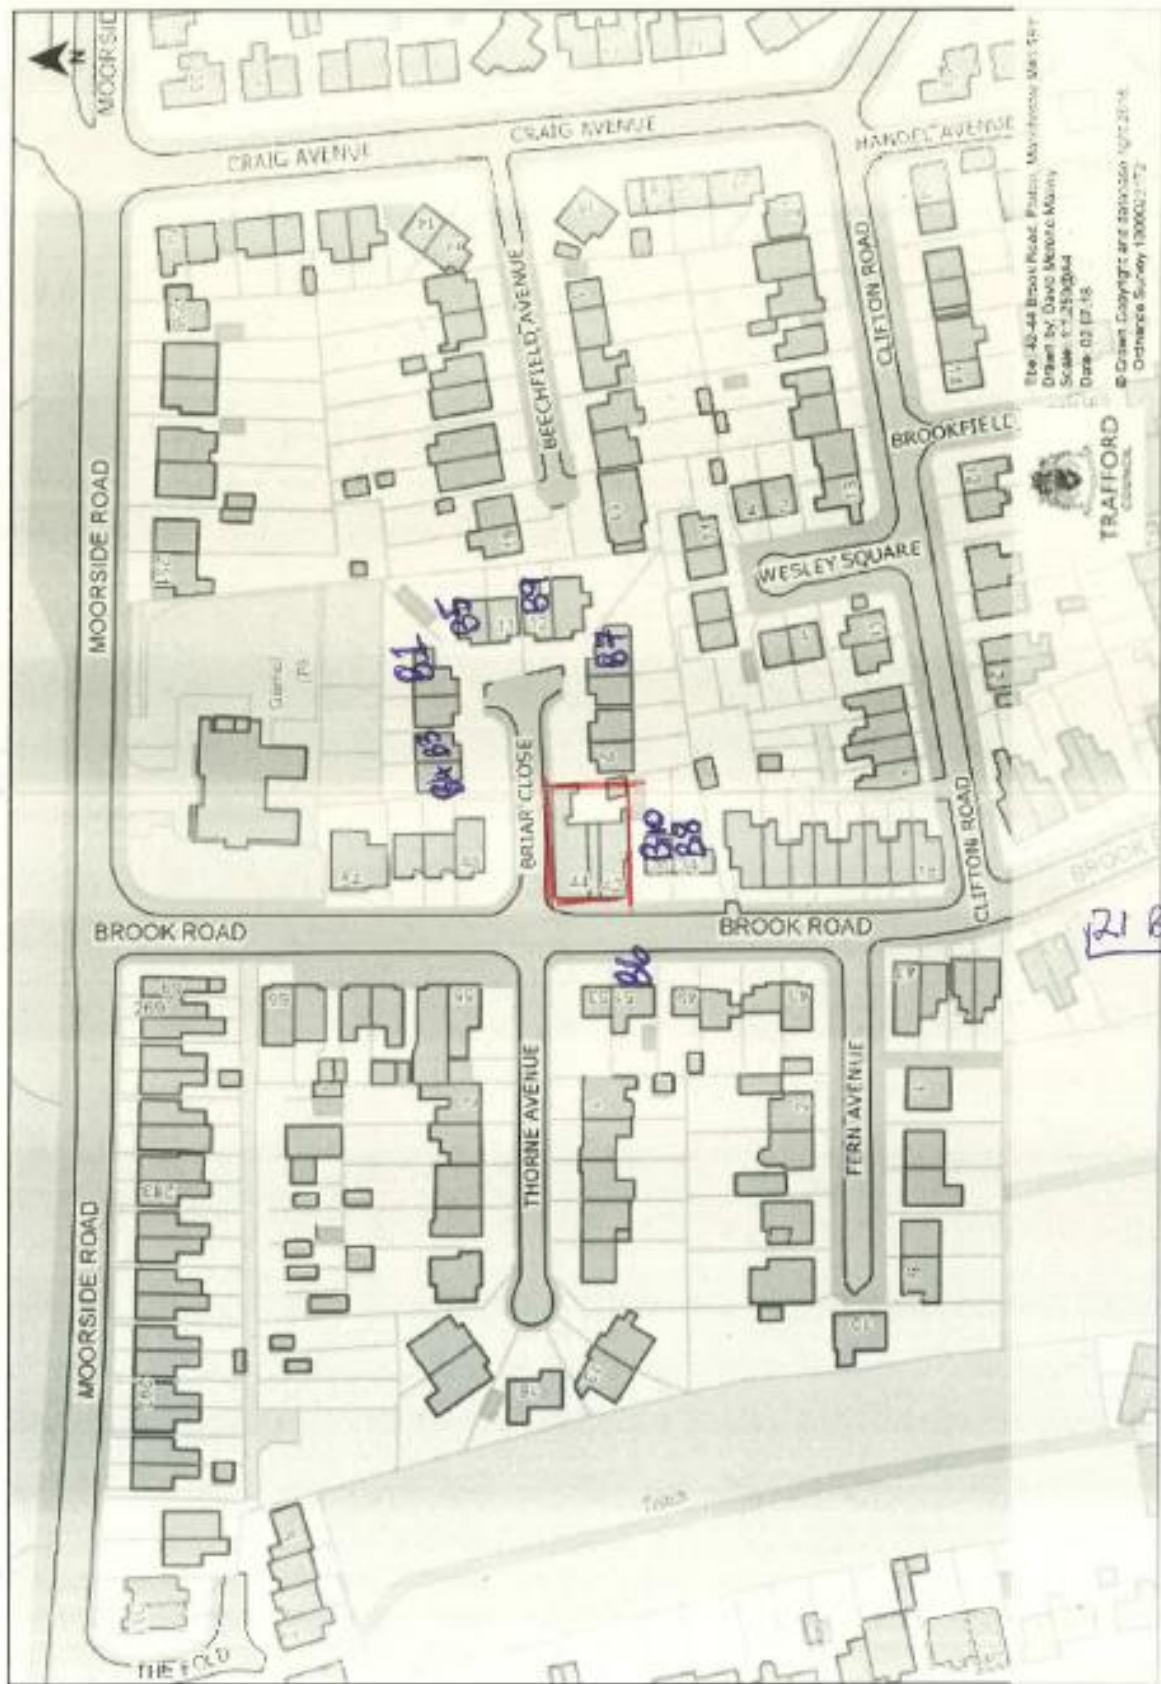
N

MOORSIDE

CRAIG AVENUE

CRAIG AVENUE

HANDEL AVENUE

BEECHFIELD AVENUE

CLIFTON ROAD

BROOKFIELD

Site: 42-44 Brook Road, Flixton, Manchester M41 5RY
Drawn by: David Moreno Mainy
Scale: 1:1,250@A4
Date: 02.07.18

© Crown Copyright and database right 2018. Ordnance Survey 100023172

TRAFFORD COUNCIL

MOORSIDE ROAD

WESLEY SQUARE

B5

B9

B1

B7

B3

B4

B2

B8

B6

Game Pit

BRIAR CLOSE

44

42

CLIFTON ROAD

BROOK ROAD

BROOK ROAD

BROOK

21 B

THORNE AVENUE

FERN AVENUE

MOORSIDE ROAD

THE FOLD